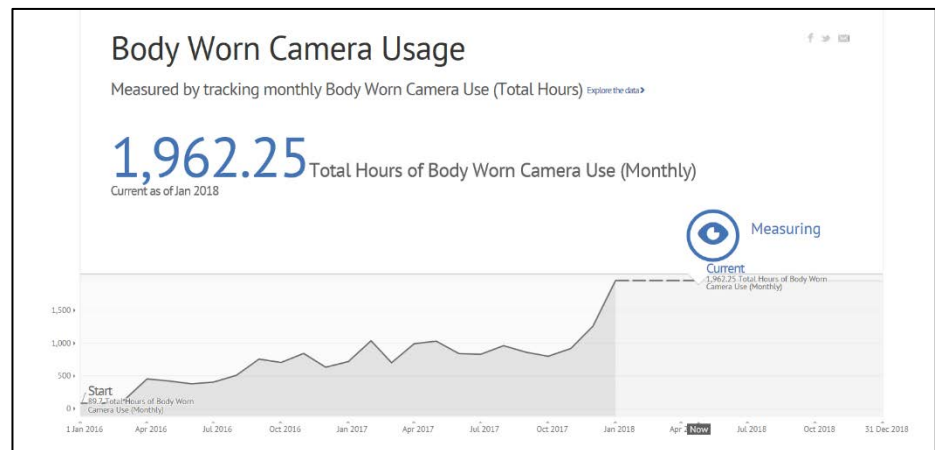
Body Worn Camera Usage

Measured by tracking monthly Body Worn Camera Use (Total Hours) Explore the data >

1,962.25 Total Hours of Body Worn Camera Use (Monthly)
Current as of Jan 2018

Measuring

Current
1,962.25 Total Hours of Body Worn Camera Use (Monthly)

1,500
1,000
500
0

Start
89.7 Total Hours of Body Worn Camera Use (Monthly)

1 Jan 2016 | Apr 2016 | Jul 2016 | Oct 2016 | Jan 2017 | Apr 2017 | Jul 2017 | Oct 2017 | Jan 2018 | Apr 2 | Now | Jul 2018 | Oct 2018 | 31 Dec 2018